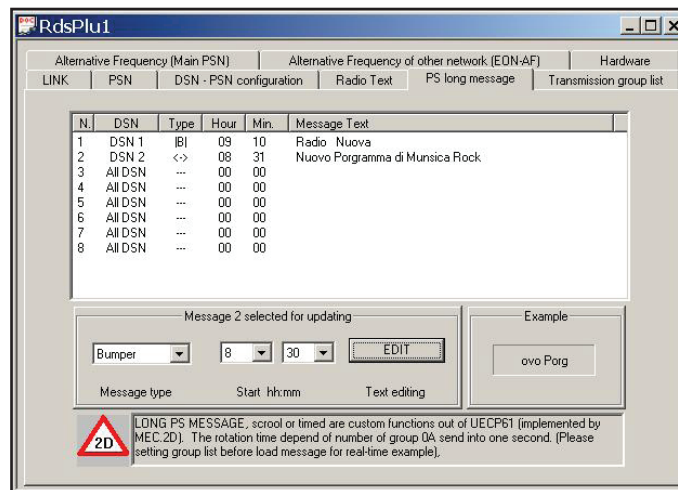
RdsPlu1

Alternative Frequency (Main PSN) | Alternative Frequency of other network (EON-AF) | Hardware
LINK | PSN | DSN - PSN configuration | Radio Text | PS long message | Transmission group list

| N. | DSN | Type | Hour | Min. | Message Text |
|---|---|---|---|---|---|
| 1 | DSN 1 | \|B\| | 09 | 10 | Radio Nuova |
| 2 | DSN 2 | <-> | 08 | 31 | Nuovo Porgramma di Munsica Rock |
| 3 | All DSN | --- | 00 | 00 | |
| 4 | All DSN | --- | 00 | 00 | |
| 5 | All DSN | --- | 00 | 00 | |
| 6 | All DSN | --- | 00 | 00 | |
| 7 | All DSN | --- | 00 | 00 | |
| 8 | All DSN | --- | 00 | 00 | |

Message 2 selected for updating

Bumper | 8 | 30 | EDIT

Message type | Start hh:mm | Text editing

Example

ovo Porg

2D

LONG PS MESSAGE, scrool or timed are custom functions out of UECP61 (implemented by MEC.2D). The rotation time depend of number of group 0A send into one second. (Please setting group list before load message for real-time example),